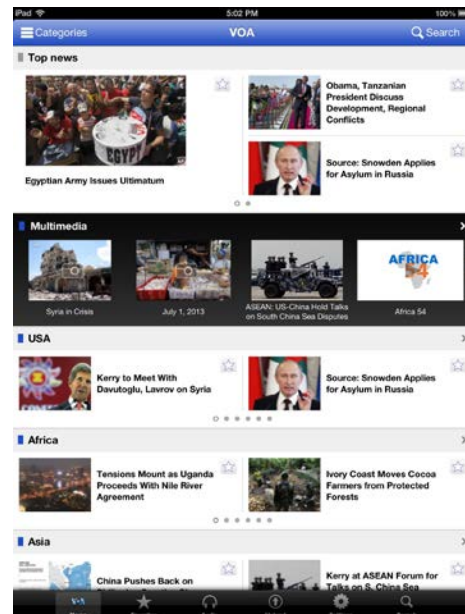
iPad
5:02 PM
100%

Categories
VOA
Search

Top news

Egyptian Army Issues Ultimatum

Obama, Tanzanian President Discuss Development, Regional Conflicts

Source: Snowden Applies for Asylum in Russia

Multimedia

Syria in Crisis

July 1, 2013

ASEAN: US-China Hold Talks on South China Sea Disputes

AFRICA 54

Africa 54

USA

Kerry to Meet With Davutoglu, Lavrov on Syria

Source: Snowden Applies for Asylum in Russia

Africa

Tensions Mount as Uganda Proceeds With Nile River Agreement

Ivory Coast Moves Cocoa Farmers from Protected Forests

Asia

China Pushes Back on

Kerry at ASEAN Forum for Talks on S. China Sea